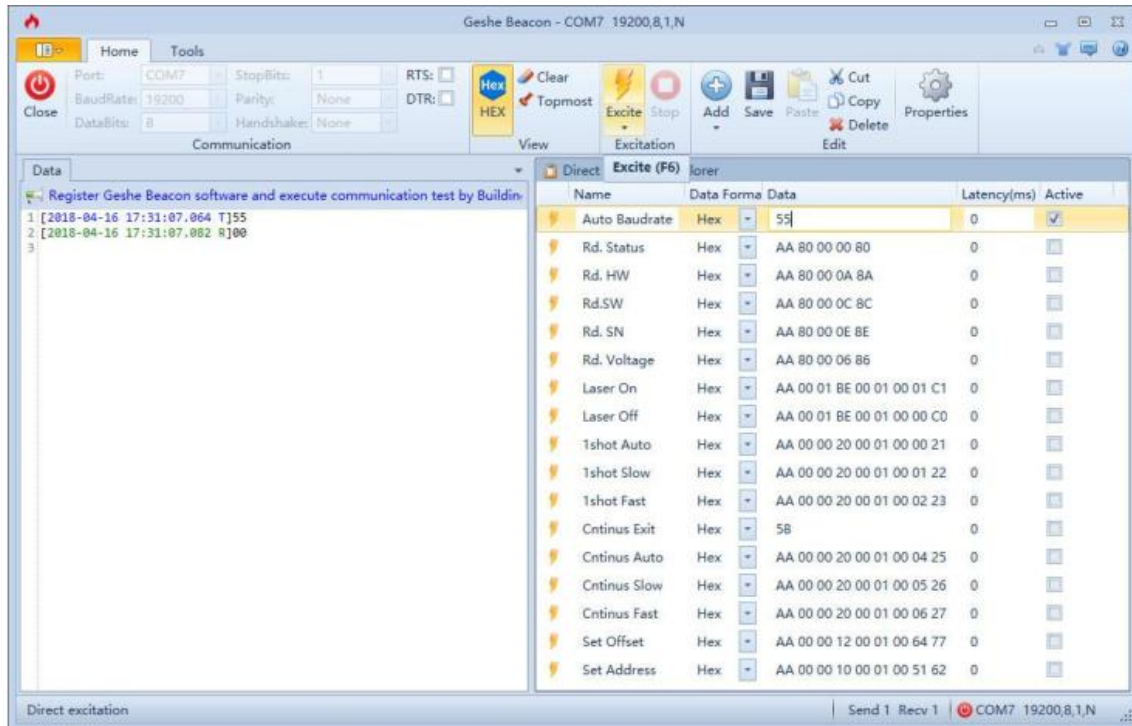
Geshe Beacon - COM7 19200,8,1,N

Home Tools

Close
Port: COM7
BaudRate: 19200
DataBits: 8
StopBits: 1
Parity: None
Handshake: None
RTS:
DTR:
Communication

Hex
HEX
Clear
Topmost
View

Excite
Stop
Excitation

Add
Save
Paste
Cut
Copy
Delete
Edit

Properties

Data

Register Geshe Beacon software and execute communication test by Buildin

1 [2018-04-16 17:31:07.064 T]55
2 [2018-04-16 17:31:07.082 R]00
3

Direct Excite (F6) lorer

| Name | Data Forma | Data | Latency(ms) | Active |
|---|---|---|---|---|
| Auto Baudrate | Hex | 55 | 0 | ☑ |
| Rd. Status | Hex | AA 80 00 00 80 | 0 | |
| Rd. HW | Hex | AA 80 00 0A 8A | 0 | |
| Rd.SW | Hex | AA 80 00 0C 8C | 0 | |
| Rd. SN | Hex | AA 80 00 0E 8E | 0 | |
| Rd. Voltage | Hex | AA 80 00 06 86 | 0 | |
| Laser On | Hex | AA 00 01 BE 00 01 00 01 C1 | 0 | |
| Laser Off | Hex | AA 00 01 BE 00 01 00 00 C0 | 0 | |
| 1shot Auto | Hex | AA 00 00 20 00 01 00 00 21 | 0 | |
| 1shot Slow | Hex | AA 00 00 20 00 01 00 01 22 | 0 | |
| 1shot Fast | Hex | AA 00 00 20 00 01 00 02 23 | 0 | |
| Cntinus Exit | Hex | 58 | 0 | |
| Cntinus Auto | Hex | AA 00 00 20 00 01 00 04 25 | 0 | |
| Cntinus Slow | Hex | AA 00 00 20 00 01 00 05 26 | 0 | |
| Cntinus Fast | Hex | AA 00 00 20 00 01 00 06 27 | 0 | |
| Set Offset | Hex | AA 00 00 12 00 01 00 64 77 | 0 | |
| Set Address | Hex | AA 00 00 10 00 01 00 51 62 | 0 | |

Direct excitation
Send 1 Recv 1 COM7 19200,8,1,N